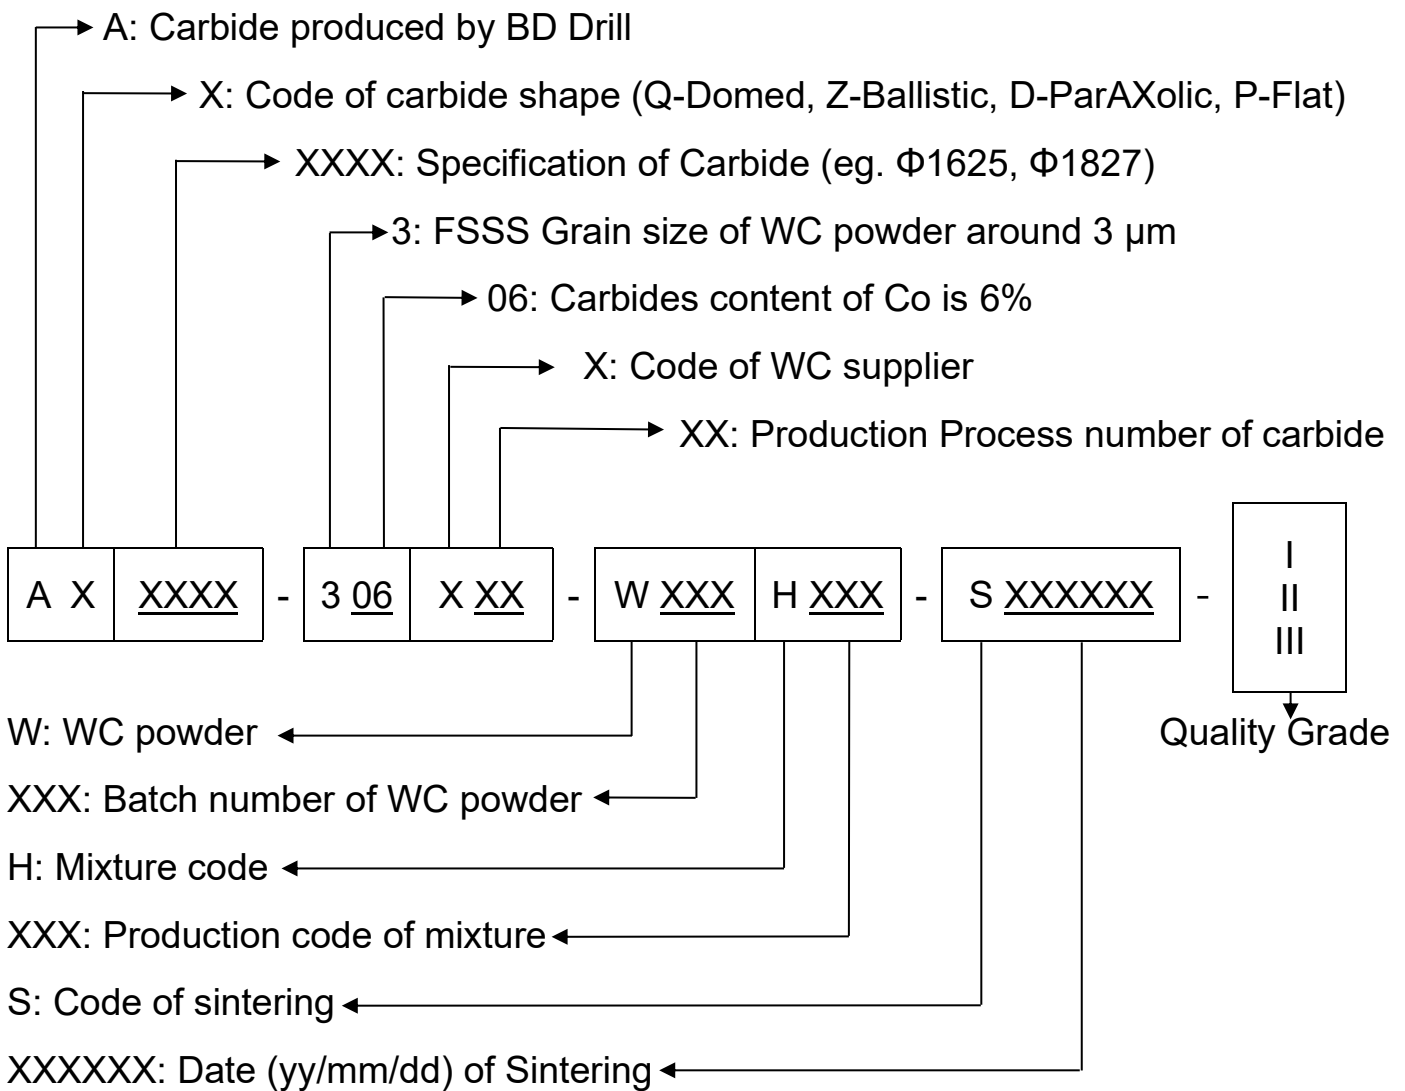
A: Carbide produced by BD Drill

X: Code of carbide shape (Q-Domed, Z-Ballistic, D-ParAXolic, P-Flat)

XXXX: Specification of Carbide (eg. Φ1625, Φ1827)

3: FSSS Grain size of WC powder around 3 μm

06: Carbides content of Co is 6%

X: Code of WC supplier

XX: Production Process number of carbide

A X | XXXX - 3 06 | X XX - W XXX | H XXX - S XXXXXX - I II III

W: WC powder

XXX: Batch number of WC powder

H: Mixture code

XXX: Production code of mixture

S: Code of sintering

XXXXXX: Date (yy/mm/dd) of Sintering

Quality Grade